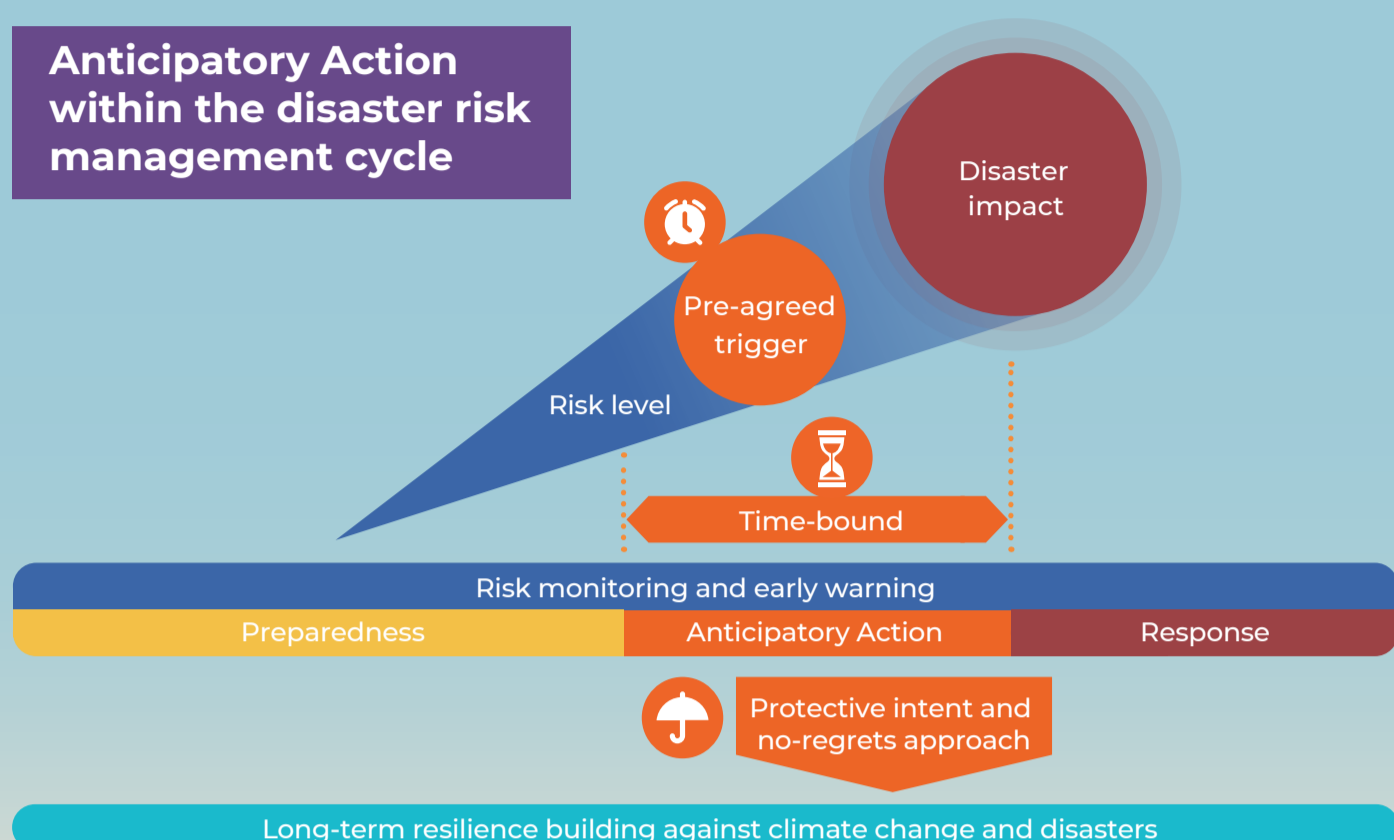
Anticipatory Action within the disaster risk management cycle

Disaster impact

Pre-agreed trigger

Risk level

Time-bound

Risk monitoring and early warning

Preparedness

Anticipatory Action

Response

Protective intent and no-regrets approach

Long-term resilience building against climate change and disasters